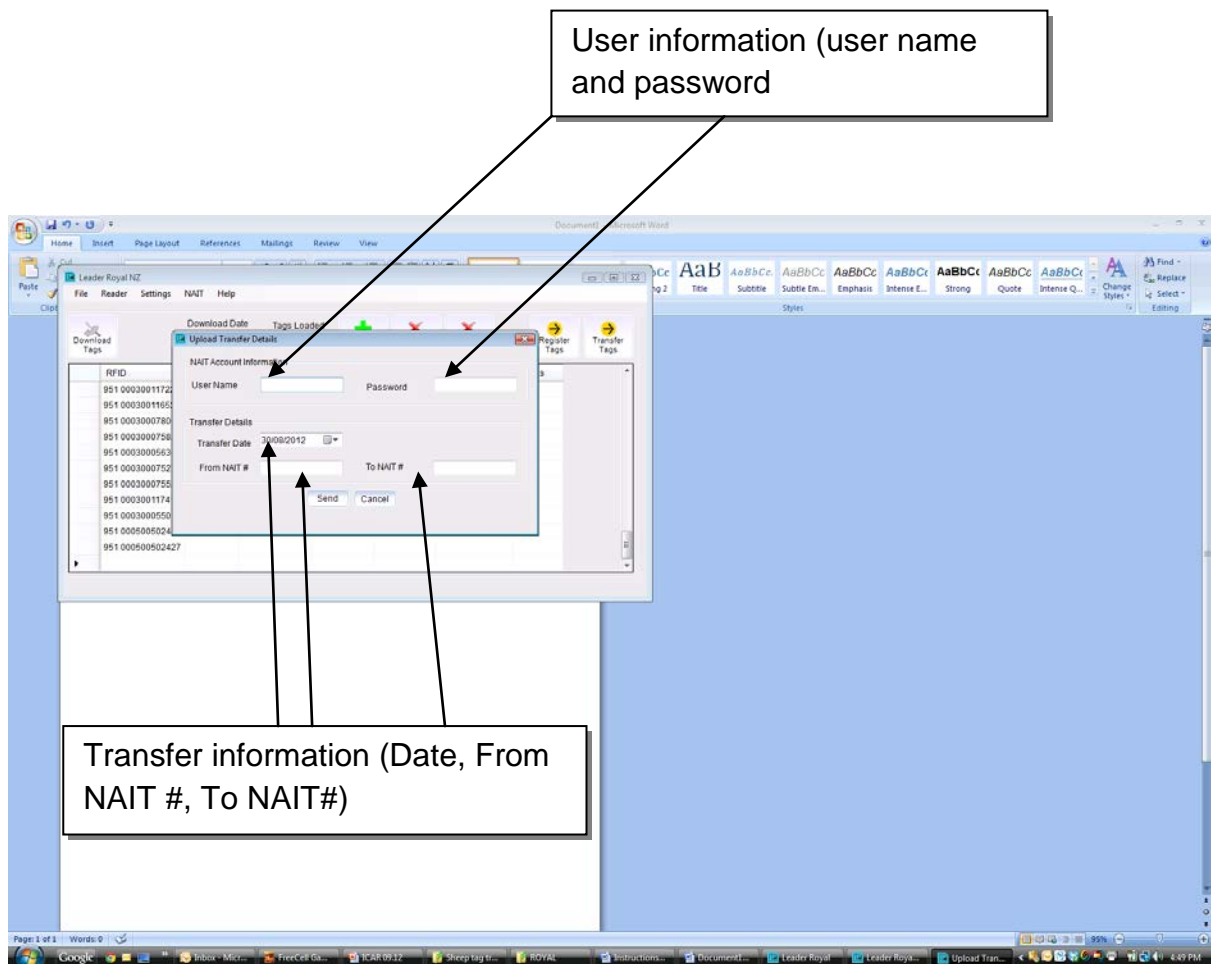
User information (user name and password

Document1 - Microsoft Word

Home Insert Page Layout References Mailings Review View

Paste

AaBbCc AaB AaBbCc AaBbCc AaBbCc AaBbCc AaBbCc AaBbCc AaBbCc

ng 2 Title Subtitle Subtle Em... Emphasis Intense E... Strong Quote Intense Q...

Change Styles

Styles

Find Replace Select

Editing

Leader Royal NZ

File Reader Settings NAIT Help

Download Tags

Download Date

Tags Loaded

Register Tags

Transfer Tags

RFID

951 00030011722

951 00030011655

951 0003000780

951 0003000758

951 0003000563

951 0003000752

951 0003000755

951 0003001174

951 0003000550

951 0005005024

951 000500502427

Upload Transfer Details

NAIT Account Information

User Name

Password

Transfer Details

Transfer Date 30/08/2012

From NAIT #

To NAIT #

Send Cancel

Transfer information (Date, From NAIT #, To NAIT#)

Page: 1 of 1 Words: 0

Google Inbox - Micr... FreeCell Ga... ICAR 09.12 Sheep tag tr... ROYAL Instructions... Document1... Leader Royal Leader Roya... Upload Tran...

95%

4:49 PM